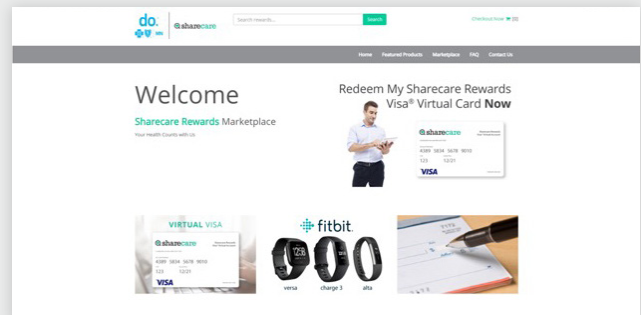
do.

sharecare

Search rewards...

Search

Checkout Now (0)

Home Featured Products Marketplace FAQ Contact Us

Welcome

Sharecare Rewards Marketplace

Your Health Counts with Us

Redeem My Sharecare Rewards Visa® Virtual Card Now

sharecare

4389 5834 5678 9010

123 12/21

VISA

VIRTUAL VISA

sharecare

4389 5834 5678 9010

123 12/21

VISA

fitbit.

versa

charge 3

alta